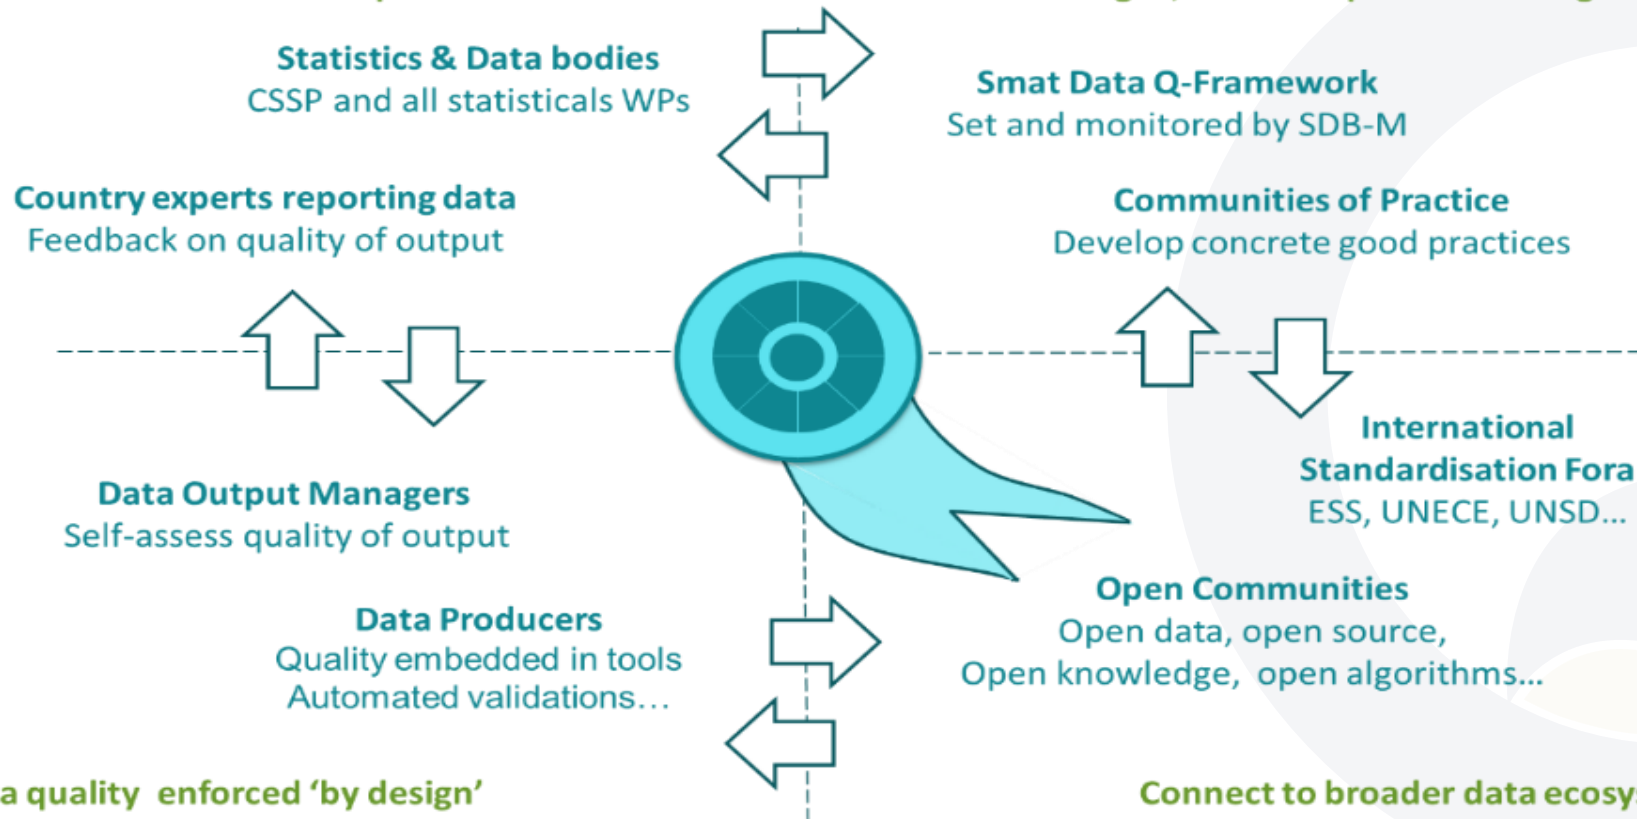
Statistics & Data bodies
CSSP and all statisticals WPs

Smat Data Q-Framework
Set and monitored by SDB-M

Country experts reporting data
Feedback on quality of output

Communities of Practice
Develop concrete good practices

International Standardisation Fora
ESS, UNECE, UNSD...

Data Output Managers
Self-assess quality of output

Open Communities
Open data, open source,
Open knowledge, open algorithms...

Data Producers
Quality embedded in tools
Automated validations...

a quality enforced ‘by design’

Connect to broader data ecosy